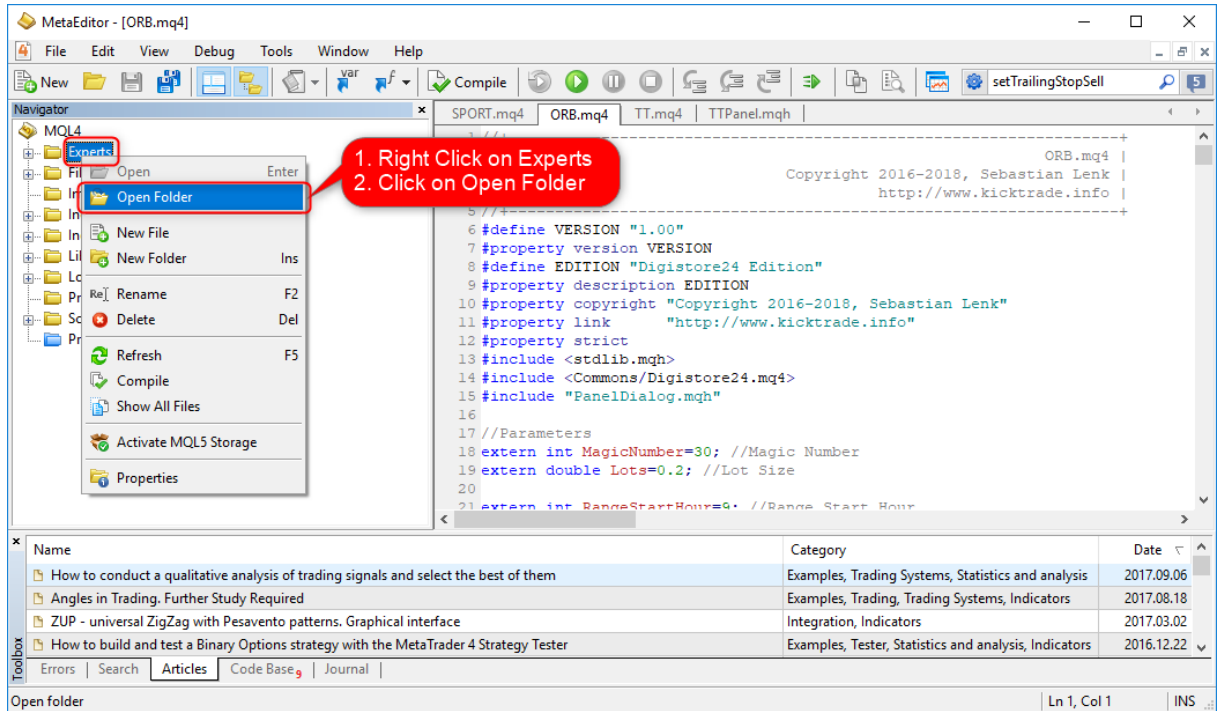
MetaEditor - [ORB.mq4]

File Edit View Debug Tools Window Help

New Compile setTrailingStopSell 5

Navigator

MQL4
Experts
Fil
In
In
In
Lil
Lo
Pr
Sc
Pr

Open Enter
Open Folder
New File
New Folder Ins
Rename F2
Delete Del
Refresh F5
Compile
Show All Files
Activate MQL5 Storage
Properties

1. Right Click on Experts
2. Click on Open Folder

SPORT.mq4 ORB.mq4 TT.mq4 TTPanel.mqh

1 //+------------------------------------------------------------------+
ORB.mq4 |
Copyright 2016-2018, Sebastian Lenk |
http://www.kicktrade.info |
5 //+------------------------------------------------------------------+
6 #define VERSION "1.00"
7 #property version VERSION
8 #define EDITION "Digistore24 Edition"
9 #property description EDITION
10 #property copyright "Copyright 2016-2018, Sebastian Lenk"
11 #property link "http://www.kicktrade.info"
12 #property strict
13 #include <stdlib.mqh>
14 #include <Commons/Digistore24.mq4>
15 #include "PanelDialog.mqh"
16
17 //Parameters
18 extern int MagicNumber=30; //Magic Number
19 extern double Lots=0.2; //Lot Size
20
21 extern int RangeStartHour=9; //Range Start Hour

| Name | Category | Date |
|---|---|---|
| How to conduct a qualitative analysis of trading signals and select the best of them | Examples, Trading Systems, Statistics and analysis | 2017.09.06 |
| Angles in Trading. Further Study Required | Examples, Trading, Trading Systems, Indicators | 2017.08.18 |
| ZUP - universal ZigZag with Pesavento patterns. Graphical interface | Integration, Indicators | 2017.03.02 |
| How to build and test a Binary Options strategy with the MetaTrader 4 Strategy Tester | Examples, Tester, Statistics and analysis, Indicators | 2016.12.22 |

Toolbox
Errors | Search | Articles | Code Base 9 | Journal

Open folder Ln 1, Col 1 INS